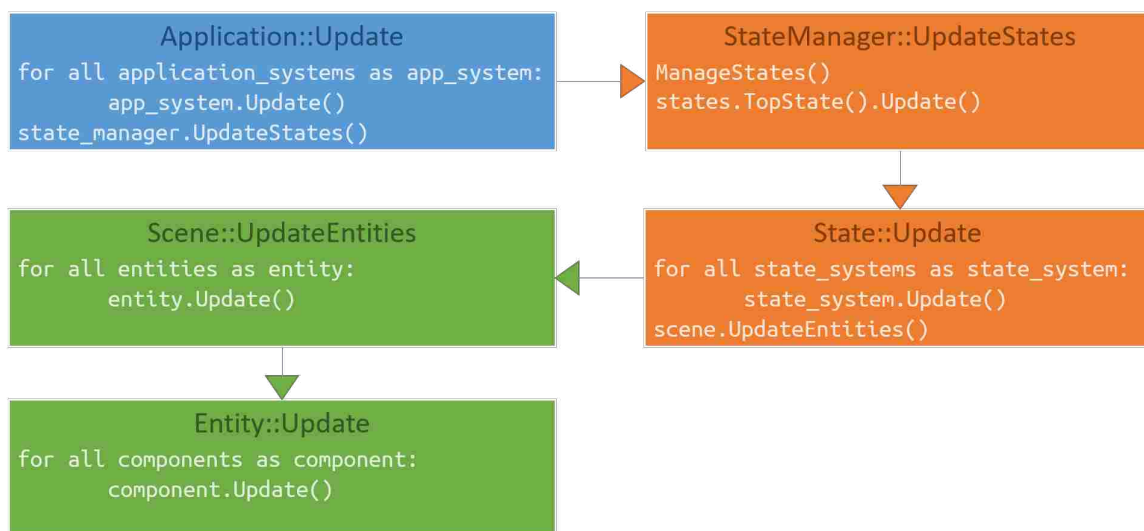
Application::Update
for all application_systems as app_system:
    app_system.Update()
state_manager.UpdateStates()

StateManager::UpdateStates
ManageStates()
states.TopState().Update()

State::Update
for all state_systems as state_system:
    state_system.Update()
scene.UpdateEntities()

Scene::UpdateEntities
for all entities as entity:
    entity.Update()

Entity::Update
for all components as component:
    component.Update()